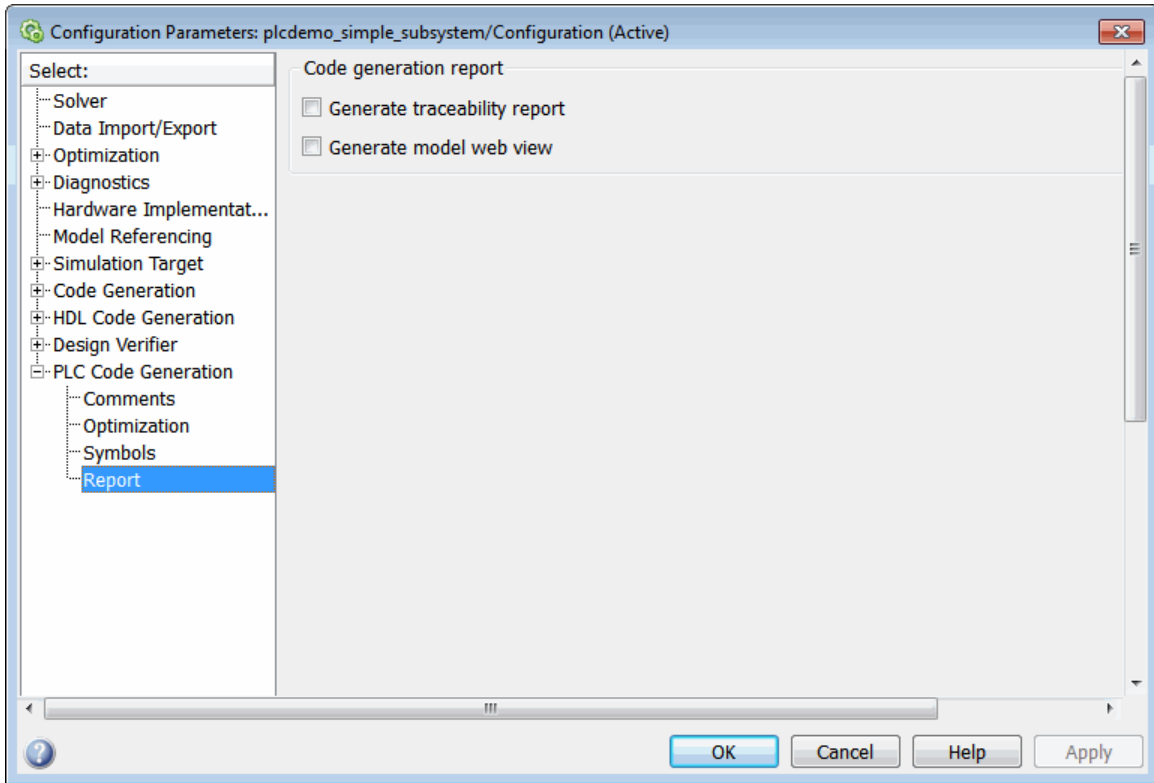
Configuration Parameters: plcdemo_simple_subsystem/Configuration (Active)

Select:
Solver
Data Import/Export
Optimization
Diagnostics
Hardware Implementat...
Model Referencing
Simulation Target
Code Generation
HDL Code Generation
Design Verifier
PLC Code Generation
Comments
Optimization
Symbols
Report

Code generation report
Generate traceability report
Generate model web view

OK
Cancel
Help
Apply